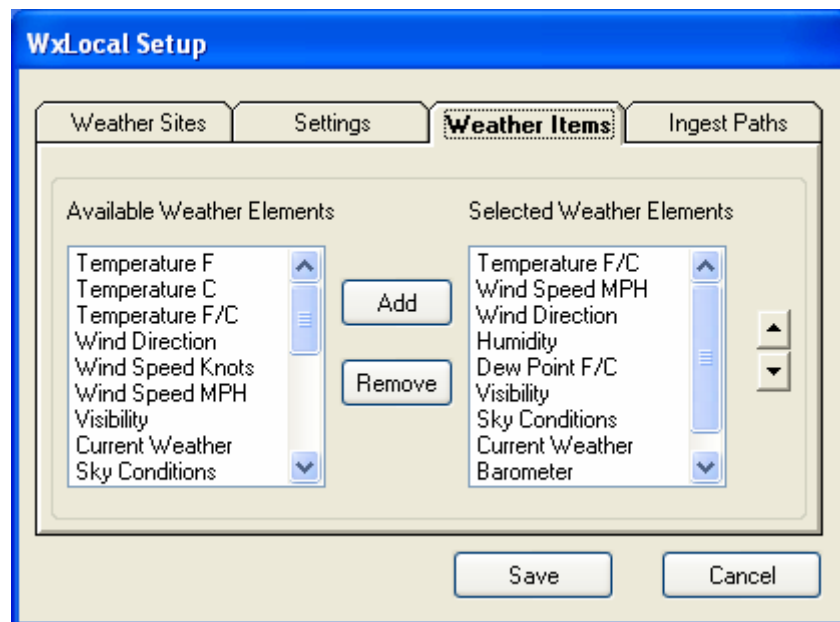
WxLocal Setup

Weather Sites
Settings
Weather Items
Ingest Paths

Available Weather Elements

Temperature F
Temperature C
Temperature F/C
Wind Direction
Wind Speed Knots
Wind Speed MPH
Visibility
Current Weather
Sky Conditions

Add

Remove

Selected Weather Elements

Temperature F/C
Wind Speed MPH
Wind Direction
Humidity
Dew Point F/C
Visibility
Sky Conditions
Current Weather
Barometer

Save
Cancel